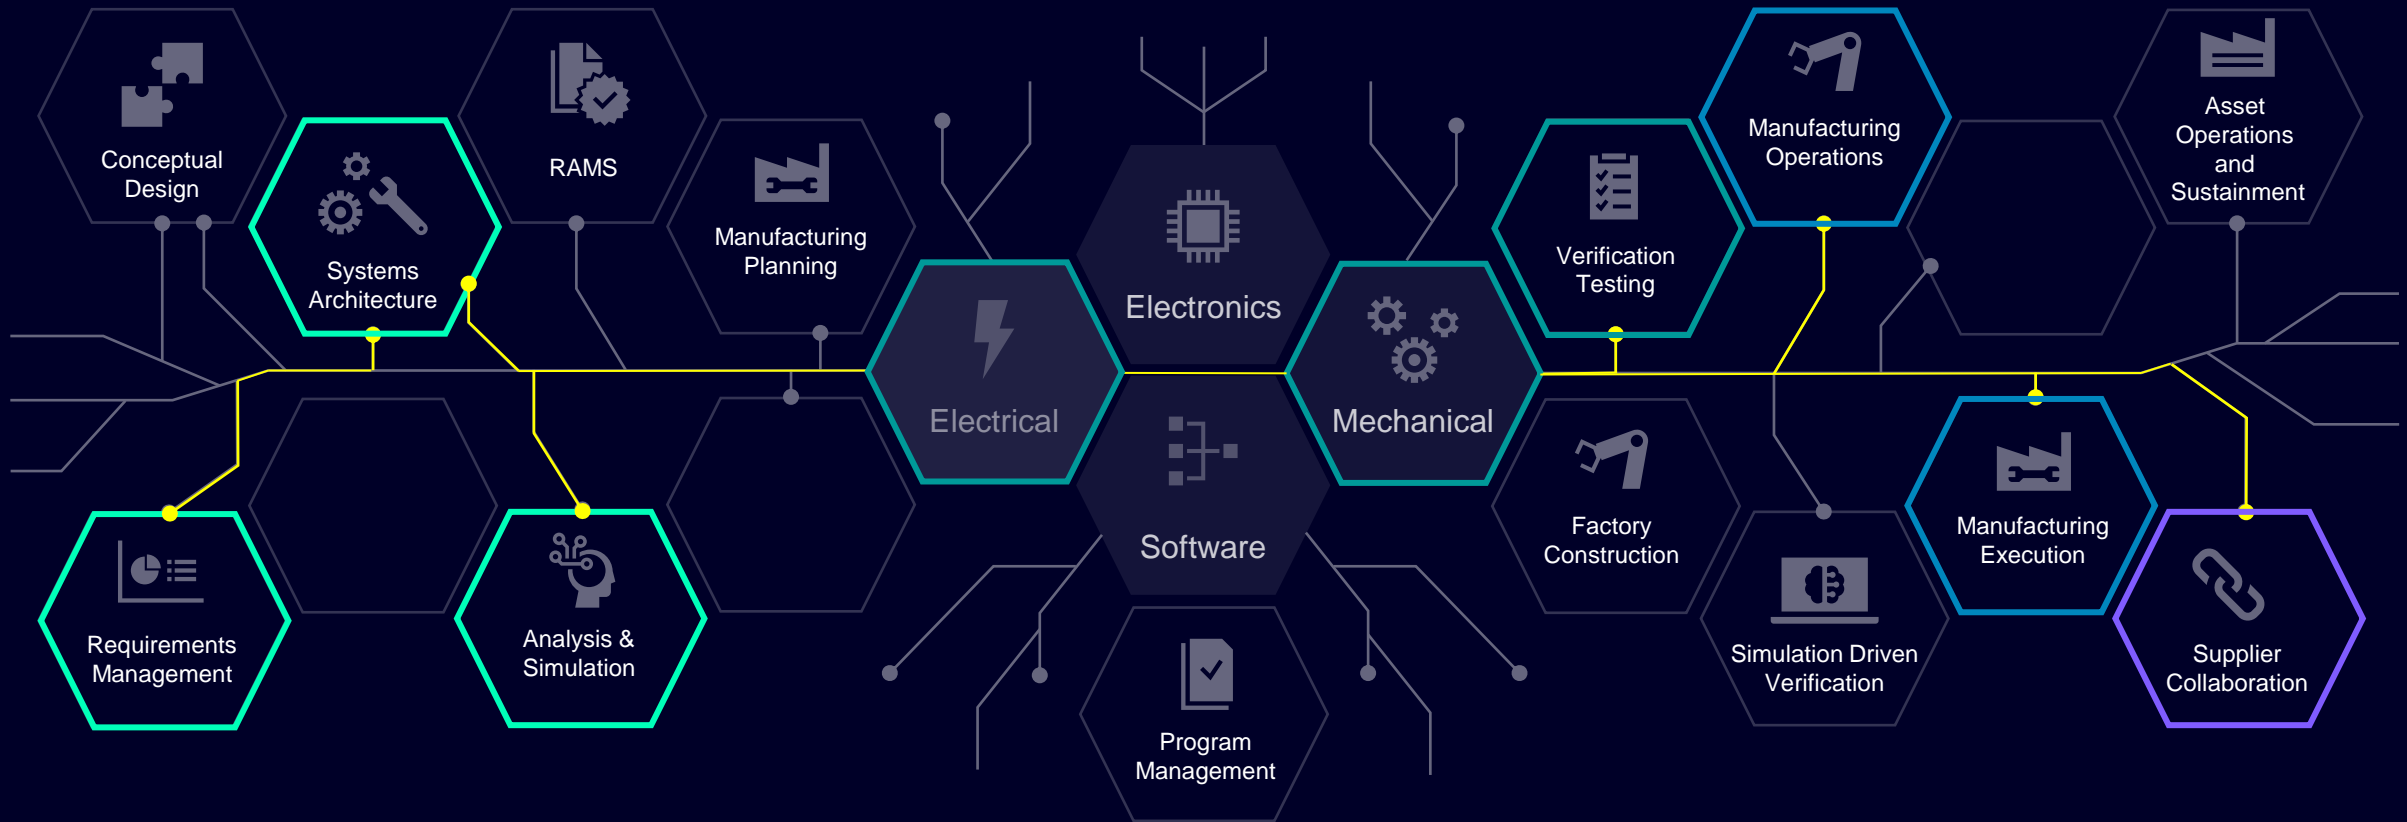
Conceptual Design

Systems Architecture

RAMS

Manufacturing Planning

Requirements Management

Analysis & Simulation

Electronics

Electrical

Mechanical

Software

Program Management

Verification Testing

Manufacturing Operations

Asset Operations and Sustainment

Factory Construction

Simulation Driven Verification

Manufacturing Execution

Supplier Collaboration